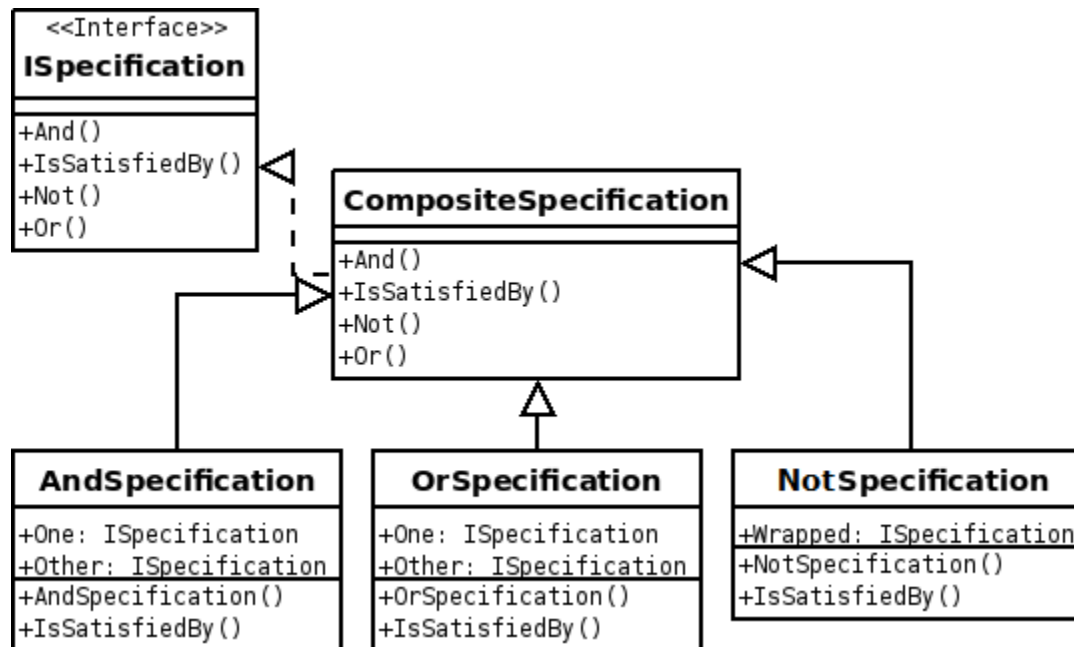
<<Interface>>
ISpecification

+And()
+IsSatisfiedBy()
+Not()
+Or()

CompositeSpecification

+And()
+IsSatisfiedBy()
+Not()
+Or()

AndSpecification

+One: ISpecification
+Other: ISpecification
+AndSpecification()
+IsSatisfiedBy()

OrSpecification

+One: ISpecification
+Other: ISpecification
+OrSpecification()
+IsSatisfiedBy()

NotSpecification

+Wrapped: ISpecification
+NotSpecification()
+IsSatisfiedBy()